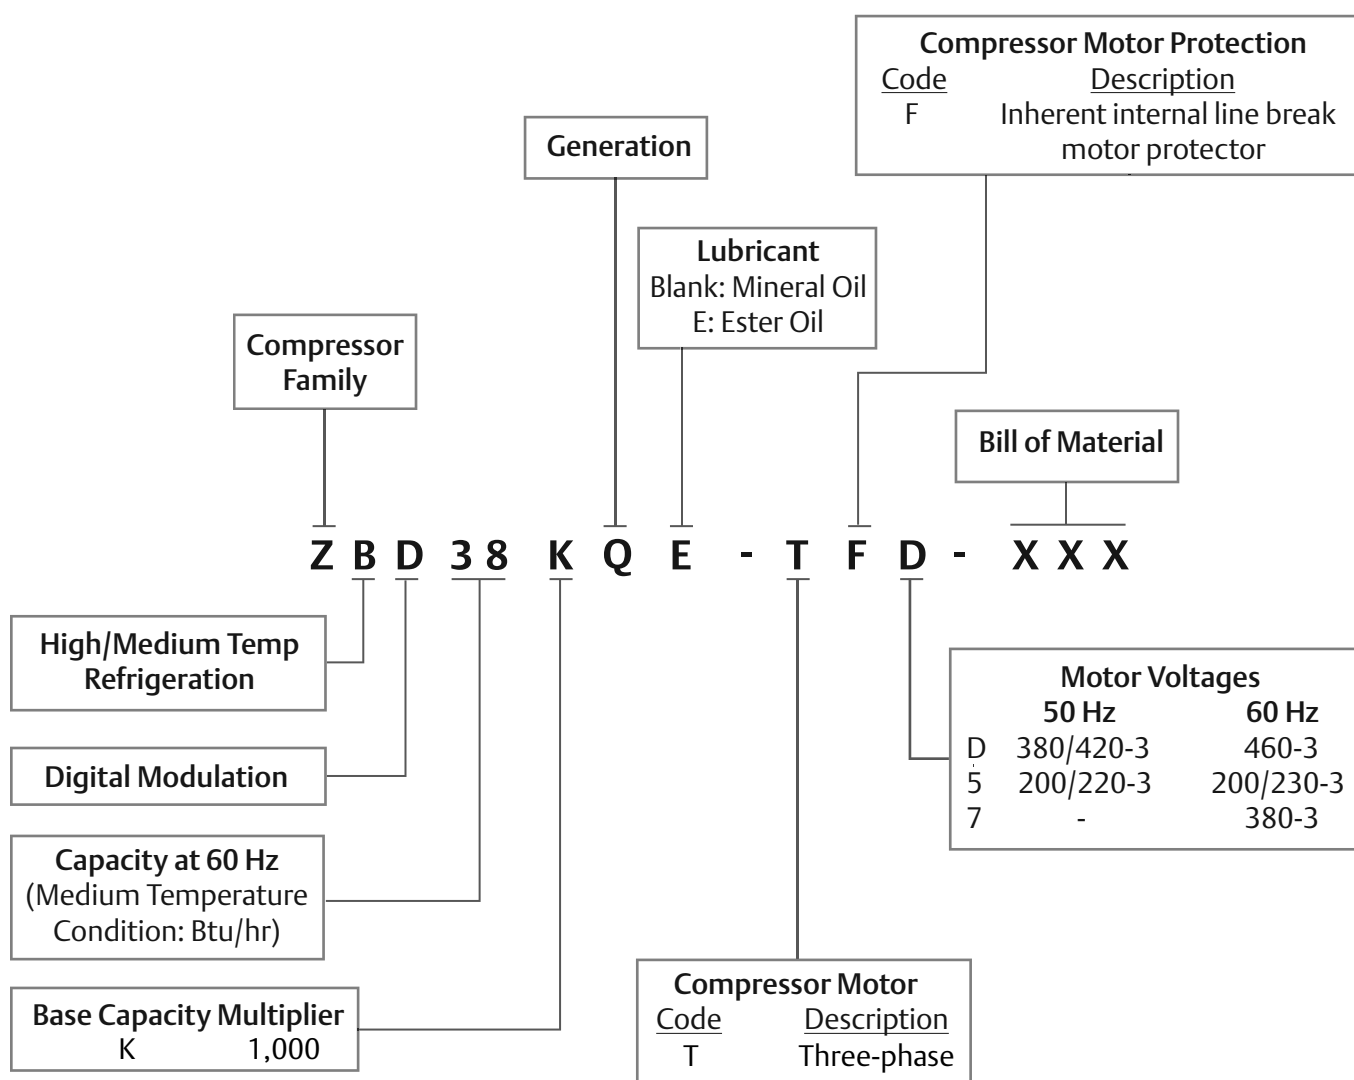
Compressor Motor Protection
Code Description
F Inherent internal line break motor protector

Generation

Lubricant
Blank: Mineral Oil
E: Ester Oil

Compressor Family

Bill of Material

Z B D 3 8 K Q E - T F D - X X X

High/Medium Temp Refrigeration

Digital Modulation

Capacity at 60 Hz
(Medium Temperature Condition: Btu/hr)

Base Capacity Multiplier
K 1,000

Motor Voltages

| | 50 Hz | 60 Hz |
|---|---|---|
| D | 380/420-3 | 460-3 |
| 5 | 200/220-3 | 200/230-3 |
| 7 | - | 380-3 |

Compressor Motor
Code Description
T Three-phase